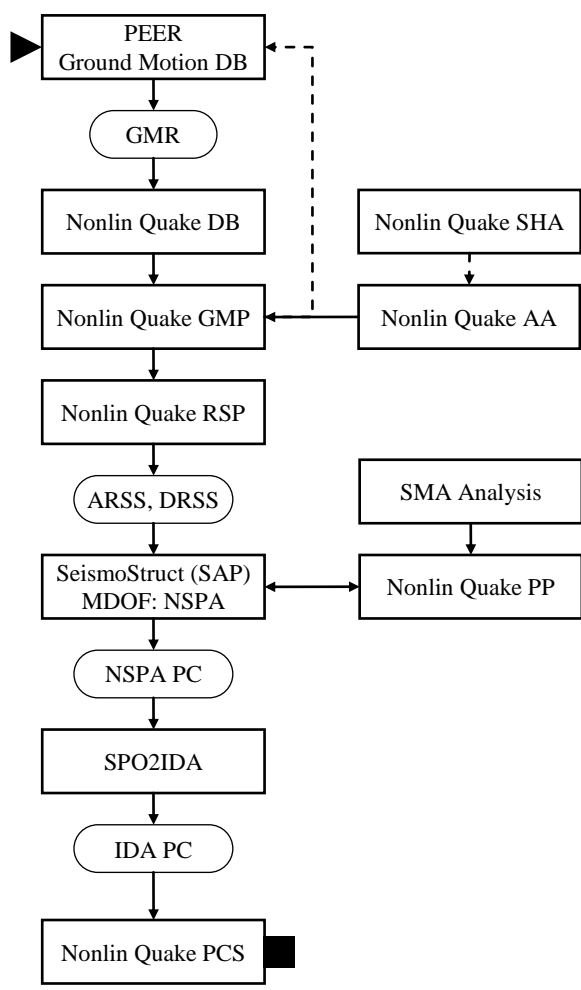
PEER
Ground Motion DB

GMR

Nonlin Quake DB

Nonlin Quake SHA

Nonlin Quake GMP

Nonlin Quake AA

Nonlin Quake RSP

ARSS, DRSS

SMA Analysis

SeismoStruct (SAP)
MDOF: NSPA

Nonlin Quake PP

NSPA PC

SPO2IDA

IDA PC

Nonlin Quake PCS